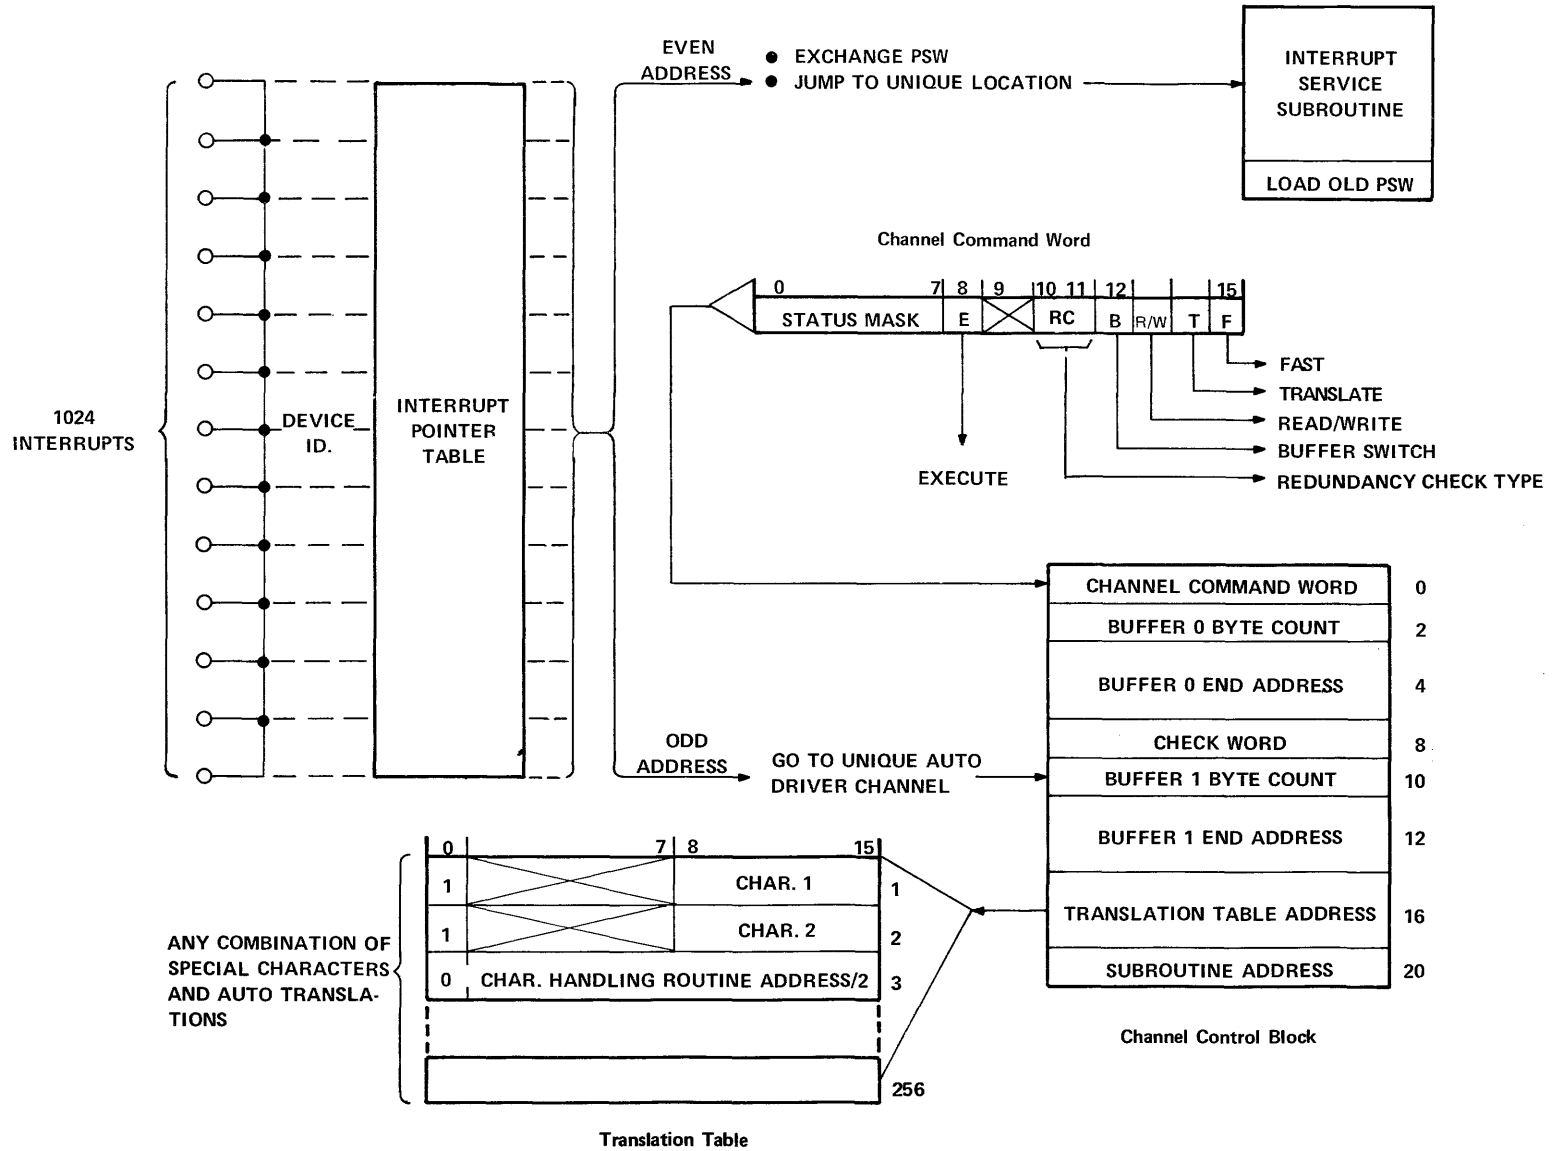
1024
INTERRUPTS

DEVICE ID.

INTERRUPT POINTER TABLE

EVEN ADDRESS

● EXCHANGE PSW
● JUMP TO UNIQUE LOCATION

INTERRUPT SERVICE SUBROUTINE

LOAD OLD PSW

Channel Command Word

| 0 7 | 8 | 9 | 10 11 | 12 | | | 15 |
|---|---|---|---|---|---|---|---|
| STATUS MASK | E | | RC | B | R/W | T | F |

FAST
TRANSLATE
READ/WRITE
BUFFER SWITCH
REDUNDANCY CHECK TYPE

EXECUTE

| CHANNEL COMMAND WORD | 0 |
|---|---|
| BUFFER 0 BYTE COUNT | 2 |
| BUFFER 0 END ADDRESS | 4 |
| CHECK WORD | 8 |
| BUFFER 1 BYTE COUNT | 10 |
| BUFFER 1 END ADDRESS | 12 |
| TRANSLATION TABLE ADDRESS | 16 |
| SUBROUTINE ADDRESS | 20 |

Channel Control Block

ODD ADDRESS

GO TO UNIQUE AUTO DRIVER CHANNEL

| 0 | 7 | 8 15 | |
|---|---|---|---|
| 1 | | CHAR. 1 | 1 |
| 1 | | CHAR. 2 | 2 |
| 0 | CHAR. HANDLING ROUTINE ADDRESS/2 | | 3 |
| | | | |
| | | | 256 |

ANY COMBINATION OF SPECIAL CHARACTERS AND AUTO TRANSLATIONS

Translation Table